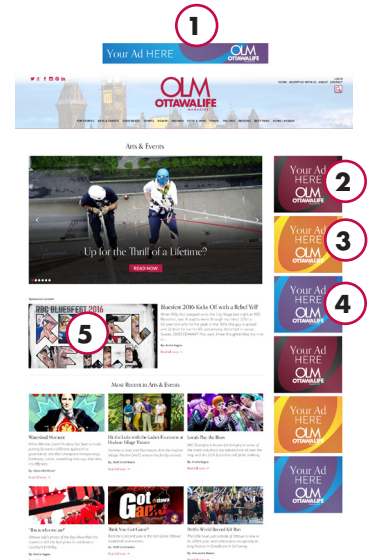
1

Your Ad HERE OLM OTTAWALIFE

OLM OTTAWALIFE MAGAZINE

Arts & Events

Up for the Thrill of a Lifetime?

READ NOW

RBC BLUESFEST 2016

5

Bluesfest 2016 Kicks Off with a Rebel Yell!

Read More

Most Recent in Arts & Events

Watershed Moment

Read More

Hit the Links with the Ladies Foursome at Hudson Village Theatre

Read More

Locals Play the Blues

Read More

"This is who we are"

Read More

Think You Got Game?

Read More

Berlin's Would Record Kilt Run

Read More

Your Ad HERE OLM OTTAWALIFE

2

Your Ad HERE OLM OTTAWALIFE

3

Your Ad HERE OLM OTTAWALIFE

4

Your Ad HERE OLM OTTAWALIFE

Your Ad HERE OLM OTTAWALIFE

Your Ad HERE OLM OTTAWALIFE